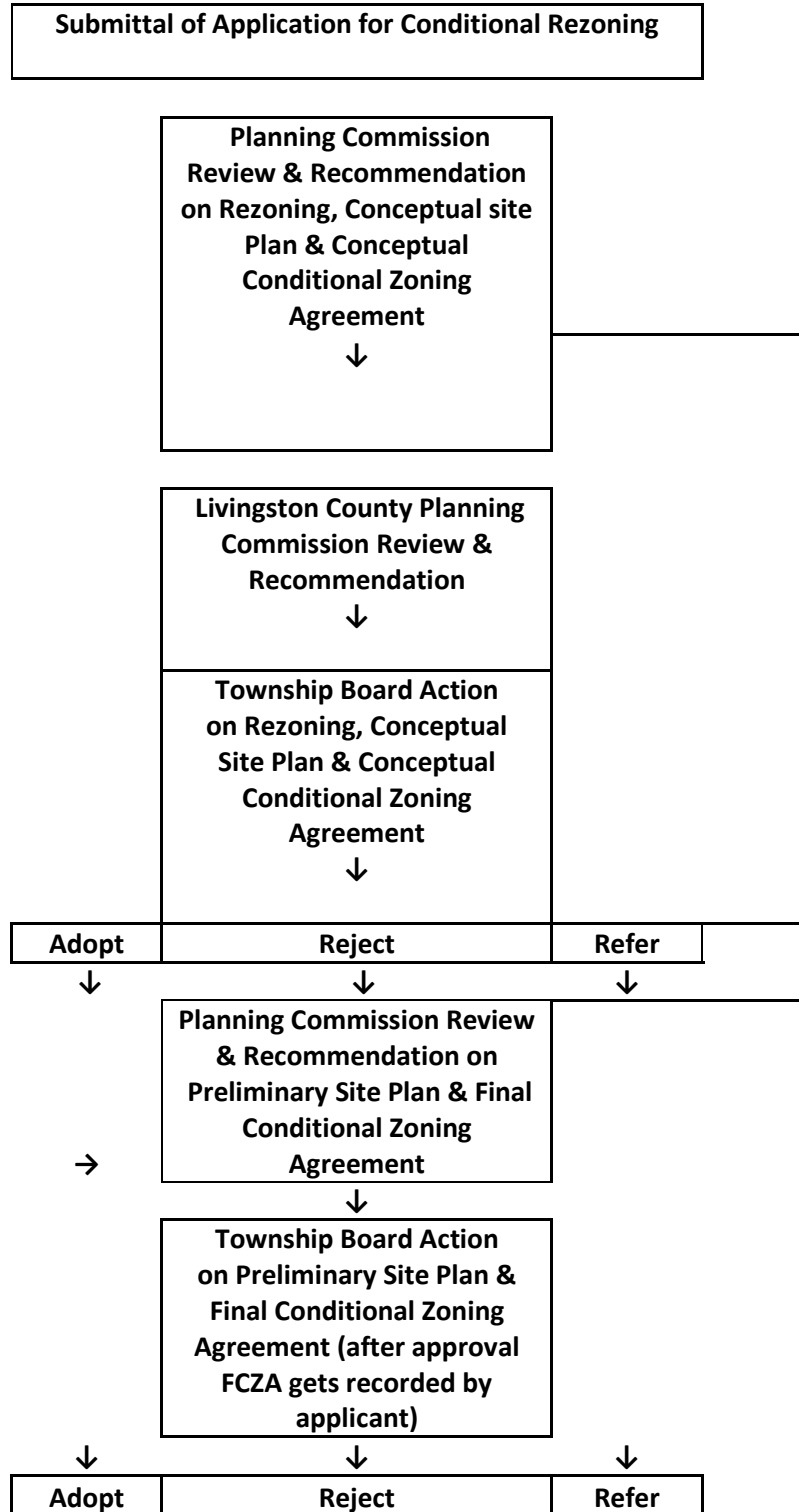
Submittal of Application for Conditional Rezoning

Planning Commission Review & Recommendation on Rezoning, Conceptual site Plan & Conceptual Conditional Zoning Agreement
↓

Livingston County Planning Commission Review & Recommendation
↓

Township Board Action on Rezoning, Conceptual Site Plan & Conceptual Conditional Zoning Agreement
↓

| Adopt | Reject | Refer |
|---|---|---|

↓ ↓ ↓

Planning Commission Review & Recommendation on Preliminary Site Plan & Final Conditional Zoning Agreement

→

↓

Township Board Action on Preliminary Site Plan & Final Conditional Zoning Agreement (after approval FCZA gets recorded by applicant)

↓ ↓ ↓

| Adopt | Reject | Refer |
|---|---|---|